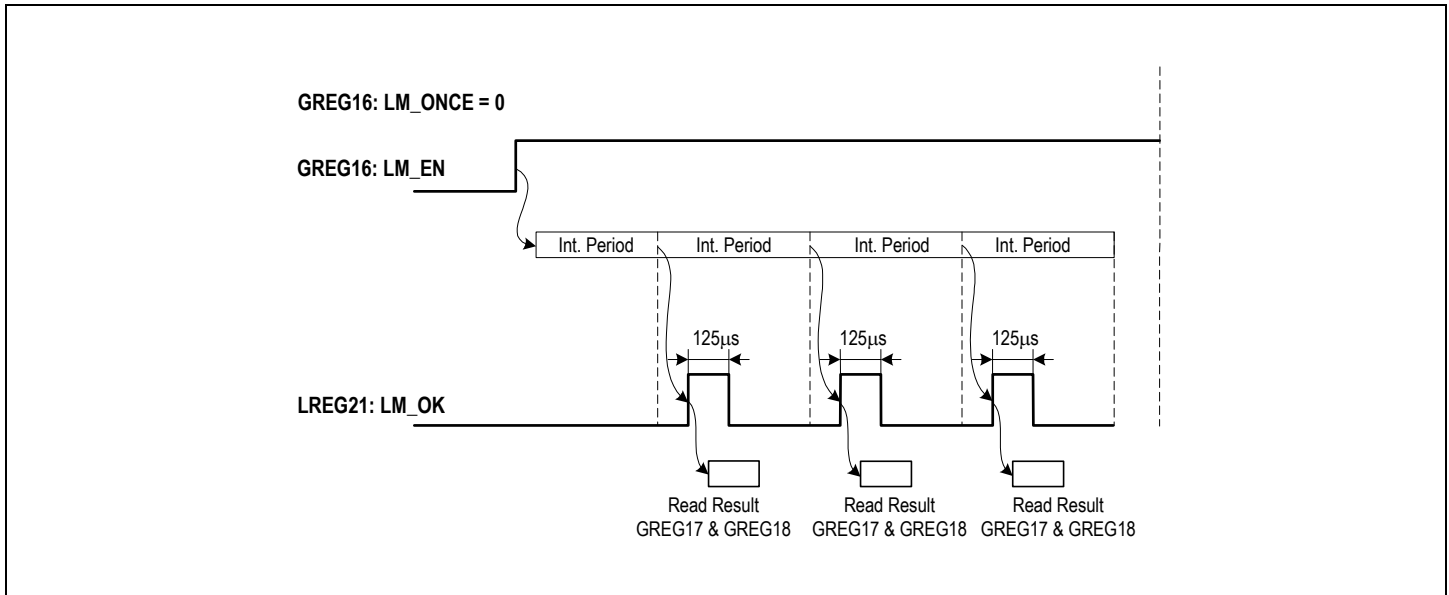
GREG16: LM_ONCE = 0

GREG16: LM_EN

Int. Period
Int. Period
Int. Period
Int. Period

125μs
125μs
125μs

LREG21: LM_OK

Read Result
GREG17 & GREG18

Read Result
GREG17 & GREG18

Read Result
GREG17 & GREG18